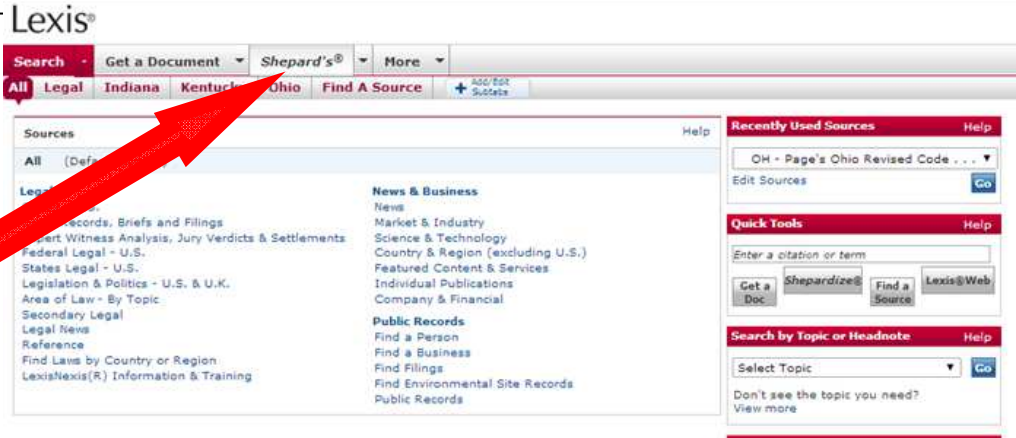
Lexis®

Search | Get a Document | Shepard's® | More

All | Legal | Indiana | Kentuck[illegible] | Ohio | Find A Source | Add/Edit Subtabs

Sources

Help

All (Defa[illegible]

Legal

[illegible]ecords, Briefs and Filings
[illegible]pert Witness Analysis, Jury Verdicts & Settlements
Federal Legal - U.S.
States Legal - U.S.
Legislation & Politics - U.S. & U.K.
Area of Law - By Topic
Secondary Legal
Legal News
Reference
Find Laws by Country or Region
LexisNexis(R) Information & Training

News & Business
News
Market & Industry
Science & Technology
Country & Region (excluding U.S.)
Featured Content & Services
Individual Publications
Company & Financial

Public Records
Find a Person
Find a Business
Find Filings
Find Environmental Site Records
Public Records

Recently Used Sources
Help
OH - Page's Ohio Revised Code . . .
Edit Sources
Go

Quick Tools
Help
Enter a citation or term
Get a Doc
Shepardize®
Find a Source
Lexis®Web

Search by Topic or Headnote
Help
Select Topic
Go
Don't see the topic you need?
View more